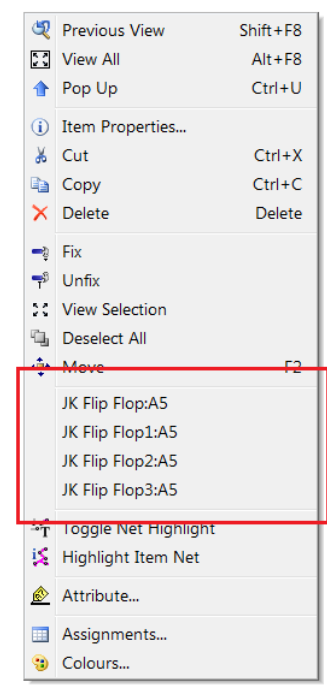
| | |
|---|---|
| Previous View | Shift+F8 |
| View All | Alt+F8 |
| Pop Up | Ctrl+U |
| Item Properties... | |
| Cut | Ctrl+X |
| Copy | Ctrl+C |
| Delete | Delete |
| Fix | |
| Unfix | |
| View Selection | |
| Deselect All | |
| Move | F2 |
| JK Flip Flop:A5 | |
| JK Flip Flop1:A5 | |
| JK Flip Flop2:A5 | |
| JK Flip Flop3:A5 | |
| Toggle Net Highlight | |
| Highlight Item Net | |
| Attribute... | |
| Assignments... | |
| Colours... | |